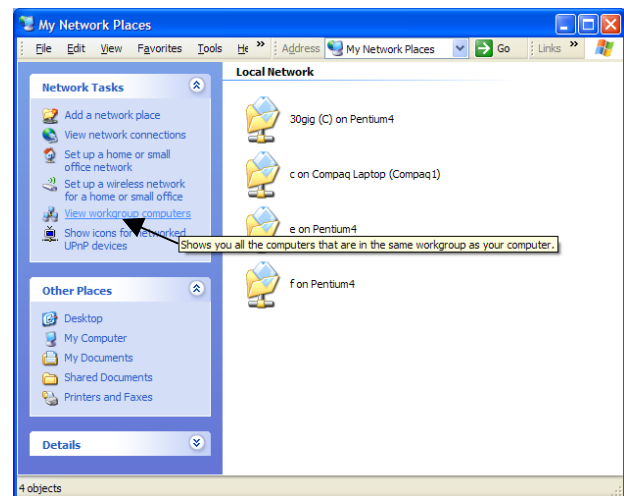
My Network Places

File Edit View Favorites Tools He » Address My Network Places Go Links »

Network Tasks

Add a network place
View network connections
Set up a home or small office network
Set up a wireless network for a home or small office
View workgroup computers
Show icons for networked UPnP devices

Shows you all the computers that are in the same workgroup as your computer.

Other Places

Desktop
My Computer
My Documents
Shared Documents
Printers and Faxes

Details

Local Network

30gig (C) on Pentium4
c on Compaq Laptop (Compaq1)
e on Pentium4
f on Pentium4

4 objects